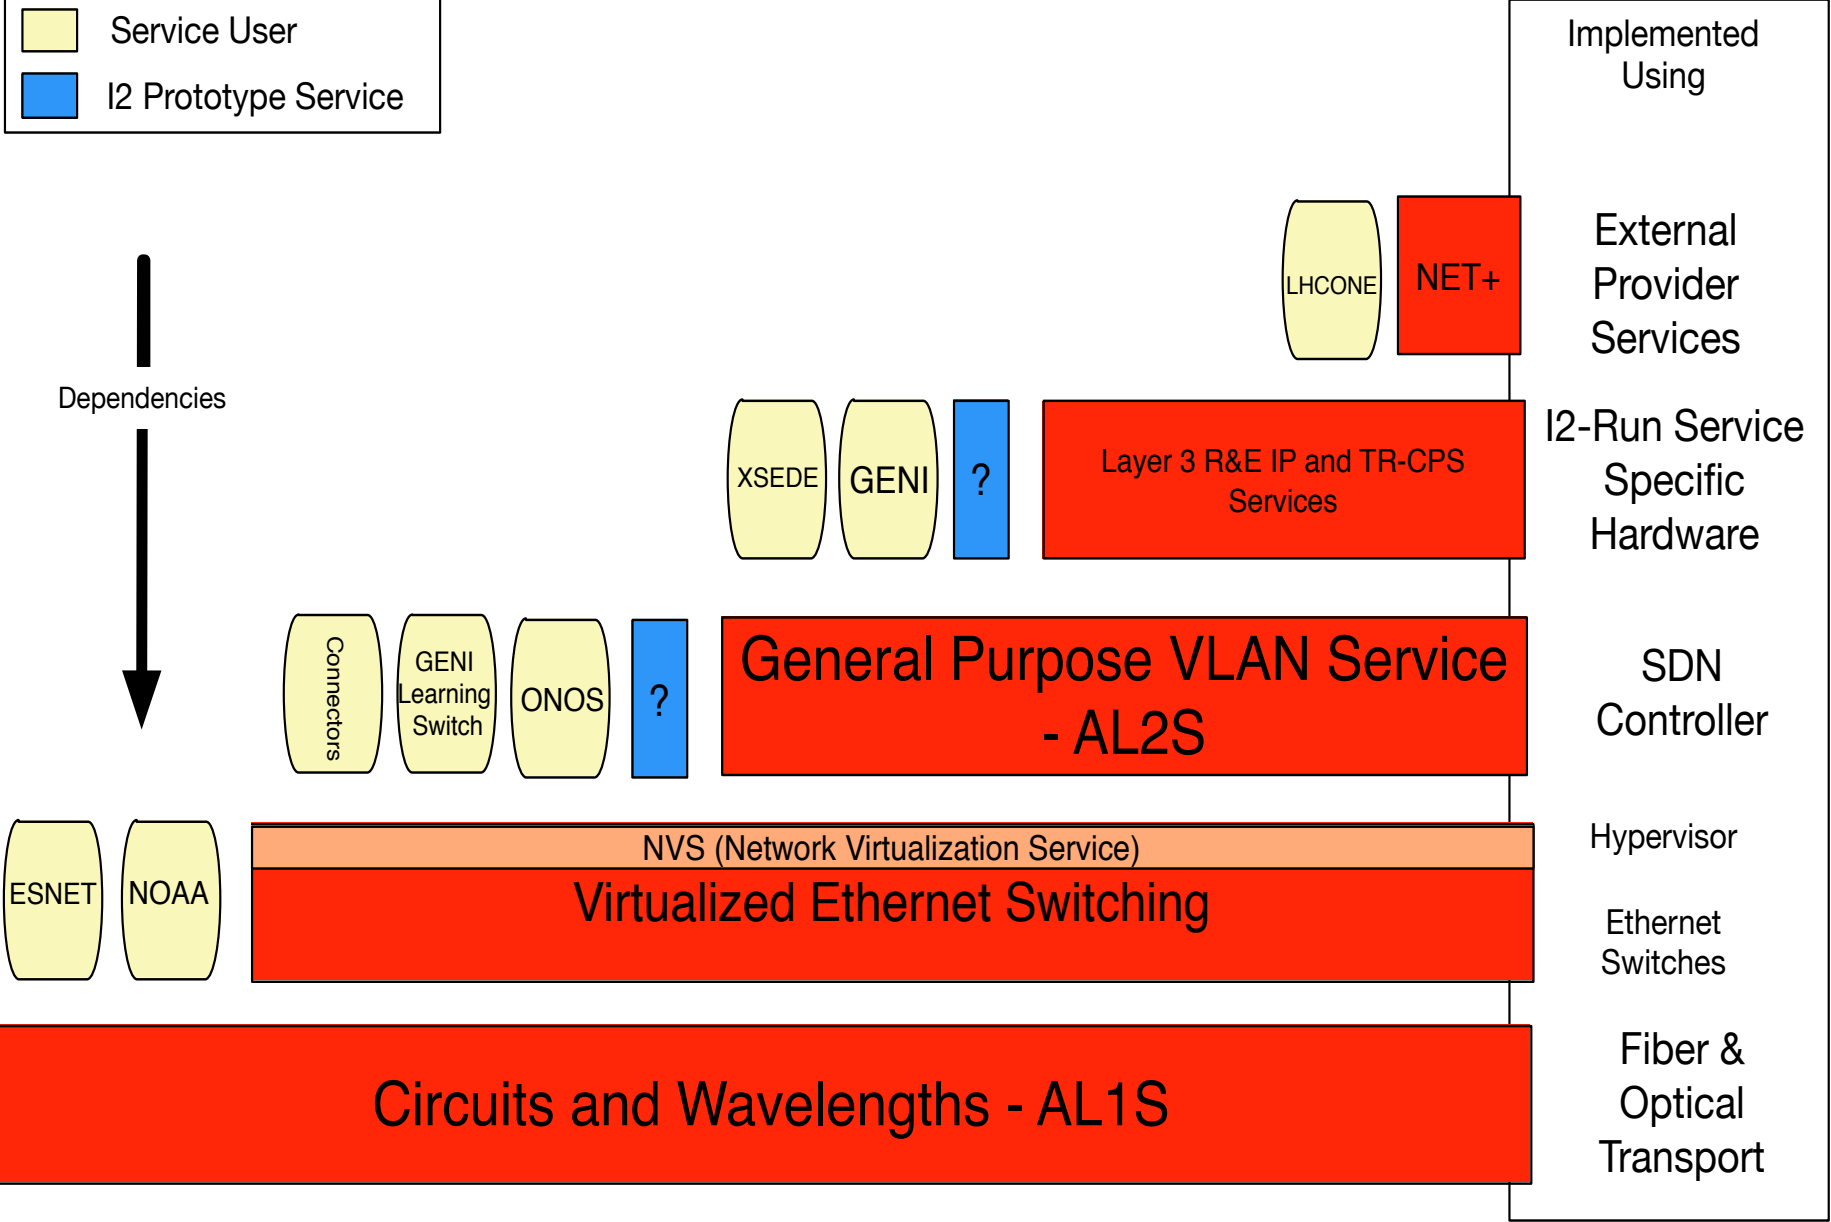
Service User

I2 Prototype Service

Implemented Using

Dependencies

LHCONE

NET+

External Provider Services

XSEDE

GENI

?

Layer 3 R&E IP and TR-CPS Services

I2-Run Service Specific Hardware

Connectors

GENI Learning Switch

ONOS

?

General Purpose VLAN Service - AL2S

SDN Controller

ESNET

NOAA

NVS (Network Virtualization Service)

Virtualized Ethernet Switching

Hypervisor

Ethernet Switches

Circuits and Wavelengths - AL1S

Fiber & Optical Transport